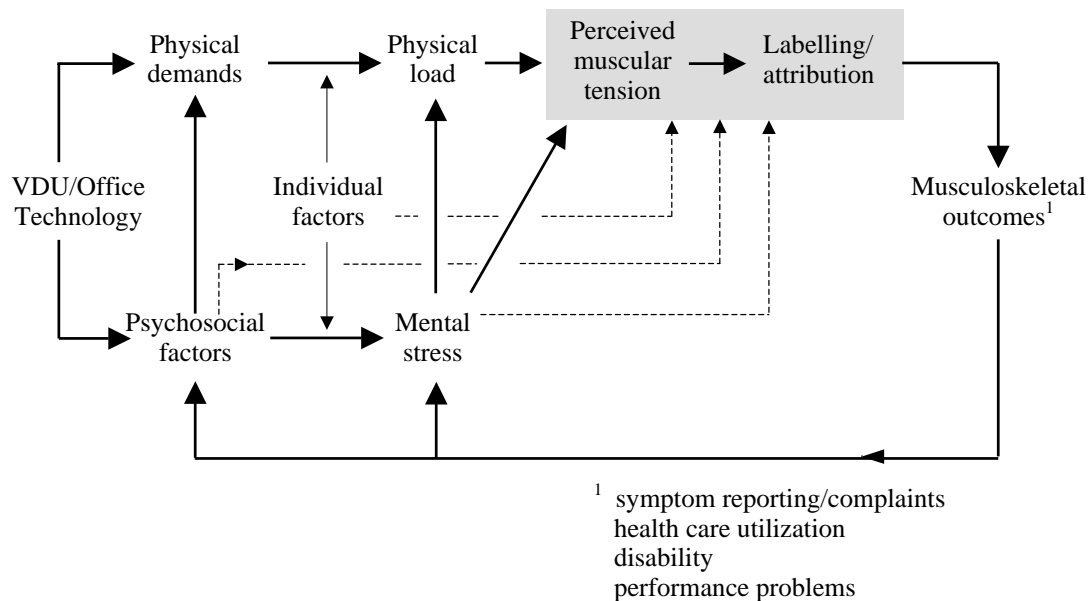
Physical demands

Physical load

Perceived muscular tension

Labelling/ attribution

VDU/Office Technology

Individual factors

Musculoskeletal outcomes$^1$

Psychosocial factors

Mental stress

$^1$ symptom reporting/complaints
health care utilization
disability
performance problems